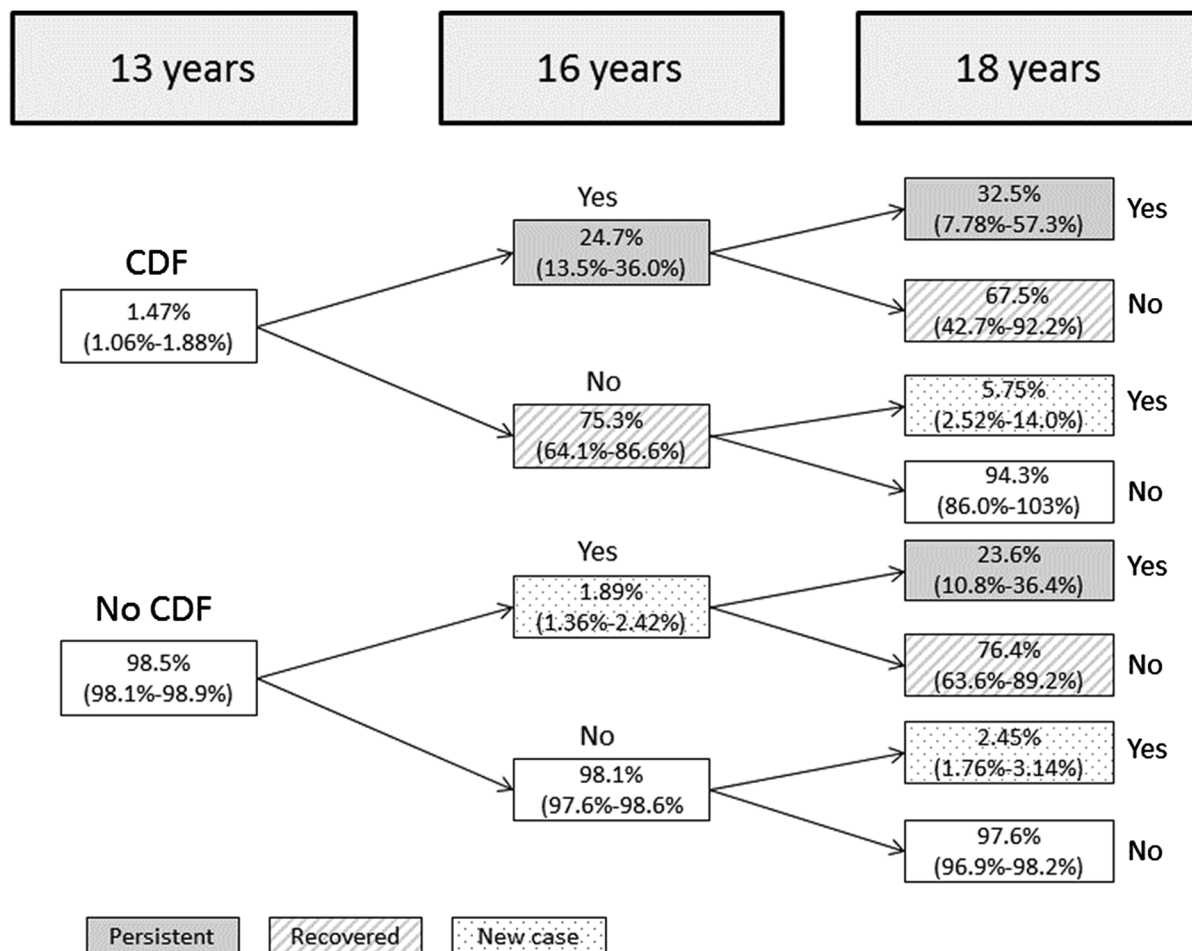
13 years

16 years

18 years

CDF
1.47%
(1.06%-1.88%)

Yes
24.7%
(13.5%-36.0%)

32.5%
(7.78%-57.3%)
Yes

67.5%
(42.7%-92.2%)
No

No
75.3%
(64.1%-86.6%)

5.75%
(2.52%-14.0%)
Yes

94.3%
(86.0%-103%)
No

No CDF
98.5%
(98.1%-98.9%)

Yes
1.89%
(1.36%-2.42%)

23.6%
(10.8%-36.4%)
Yes

76.4%
(63.6%-89.2%)
No

No
98.1%
(97.6%-98.6%

2.45%
(1.76%-3.14%)
Yes

97.6%
(96.9%-98.2%)
No

Persistent
Recovered
New case